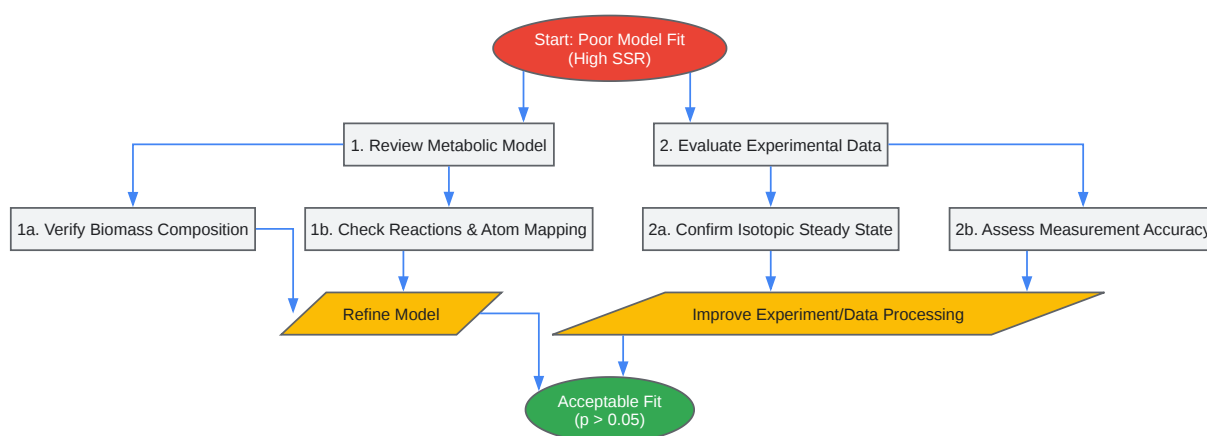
Start: Poor Model Fit
(High SSR)

1. Review Metabolic Model

2. Evaluate Experimental Data

1a. Verify Biomass Composition

1b. Check Reactions & Atom Mapping

2a. Confirm Isotopic Steady State

2b. Assess Measurement Accuracy

Refine Model

Improve Experiment/Data Processing

Acceptable Fit
(p > 0.05)